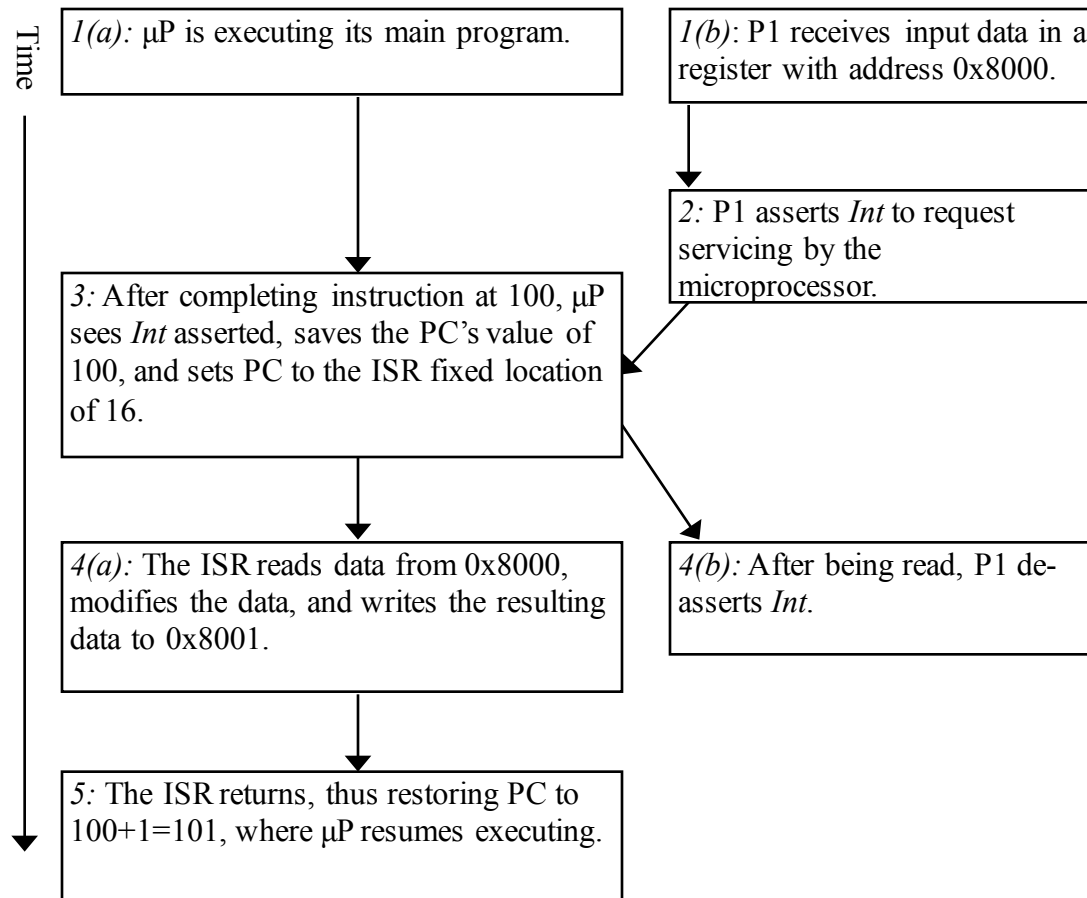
Time

1(a): μP is executing its main program.

1(b): P1 receives input data in a register with address 0x8000.

2: P1 asserts Int to request servicing by the microprocessor.

3: After completing instruction at 100, μP sees Int asserted, saves the PC's value of 100, and sets PC to the ISR fixed location of 16.

4(a): The ISR reads data from 0x8000, modifies the data, and writes the resulting data to 0x8001.

4(b): After being read, P1 deasserts Int.

5: The ISR returns, thus restoring PC to 100+1=101, where μP resumes executing.